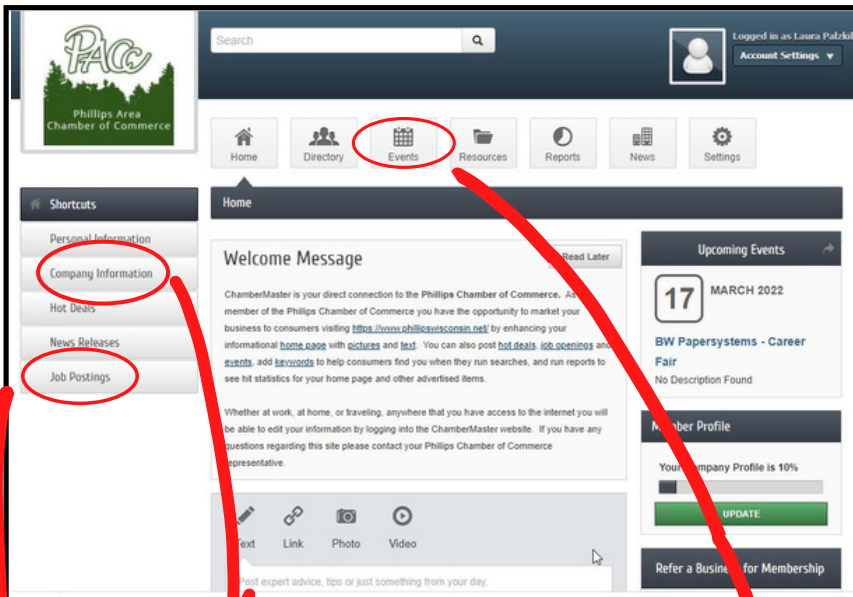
PACC
Phillips Area Chamber of Commerce

Search

Logged in as Laura Palzkil
Account Settings

Home
Directory
Events
Resources
Reports
News
Settings

Shortcuts
Personal Information
Company Information
Hot Deals
News Releases
Job Postings

Home

Welcome Message
Read Later

ChamberMaster is your direct connection to the Phillips Chamber of Commerce. As a member of the Phillips Chamber of Commerce you have the opportunity to market your business to consumers visiting https://www.phillipswisconsin.net/ by enhancing your informational home page with pictures and text. You can also post hot deals, job openings and events, add keywords to help consumers find you when they run searches, and run reports to see hit statistics for your home page and other advertised items.

Whether at work, at home, or traveling, anywhere that you have access to the internet you will be able to edit your information by logging into the ChamberMaster website. If you have any questions regarding this site please contact your Phillips Chamber of Commerce representative.

Text
Link
Photo
Video

Post expert advice, tips or just something from your day.

Upcoming Events
17
MARCH 2022
BW Papersystems - Career Fair
No Description Found

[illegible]ber Profile
Your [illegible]mpany Profile is 10%
UPDATE

Refer a Busine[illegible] for Membership